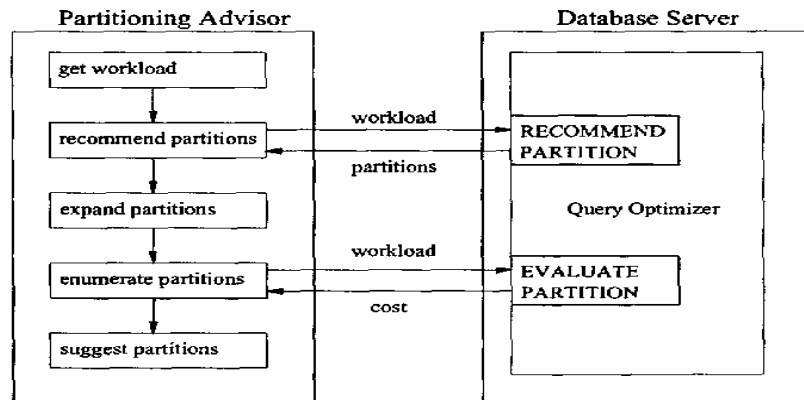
Partitioning Advisor

get workload

recommend partitions

expand partitions

enumerate partitions

suggest partitions

workload

partitions

workload

cost

Database Server

RECOMMEND PARTITION

Query Optimizer

EVALUATE PARTITION